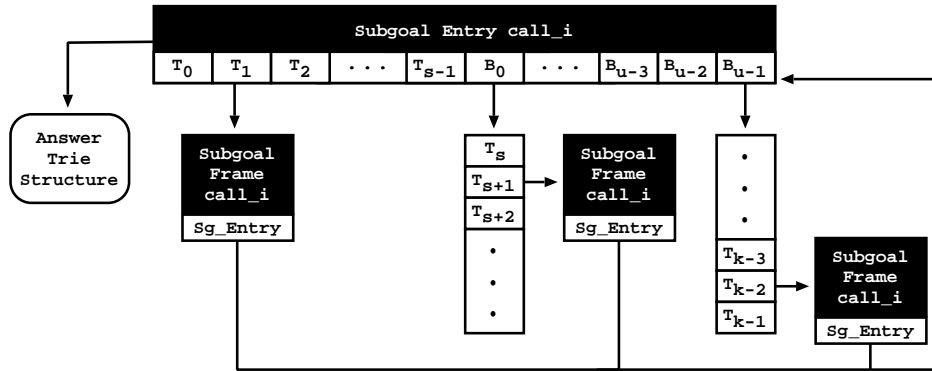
Subgoal Entry call_i

| $T_0$ | $T_1$ | $T_2$ | ... | $T_{s-1}$ | $B_0$ | ... | $B_{u-3}$ | $B_{u-2}$ | $B_{u-1}$ |
|---|---|---|---|---|---|---|---|---|---|

Answer Trie Structure

Subgoal Frame call_i
Sg_Entry

$T_s$
$T_{s+1}$
$T_{s+2}$
•
•
•

Subgoal Frame call_i
Sg_Entry

•
•
•
$T_{k-3}$
$T_{k-2}$
$T_{k-1}$

Subgoal Frame call_i
Sg_Entry